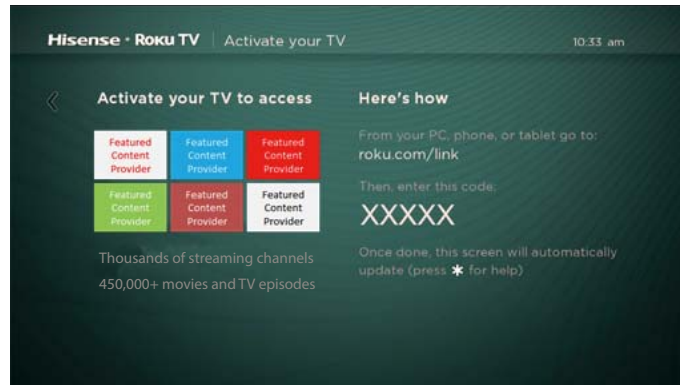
Hisense · Roku TV | Activate your TV

10:33 am

Activate your TV to access

| Featured Content Provider | Featured Content Provider | Featured Content Provider |
|---|---|---|
| Featured Content Provider | Featured Content Provider | Featured Content Provider |

Thousands of streaming channels

450,000+ movies and TV episodes

Here's how

From your PC, phone, or tablet go to:

roku.com/link

Then, enter this code:

XXXXX

Once done, this screen will automatically update (press * for help)